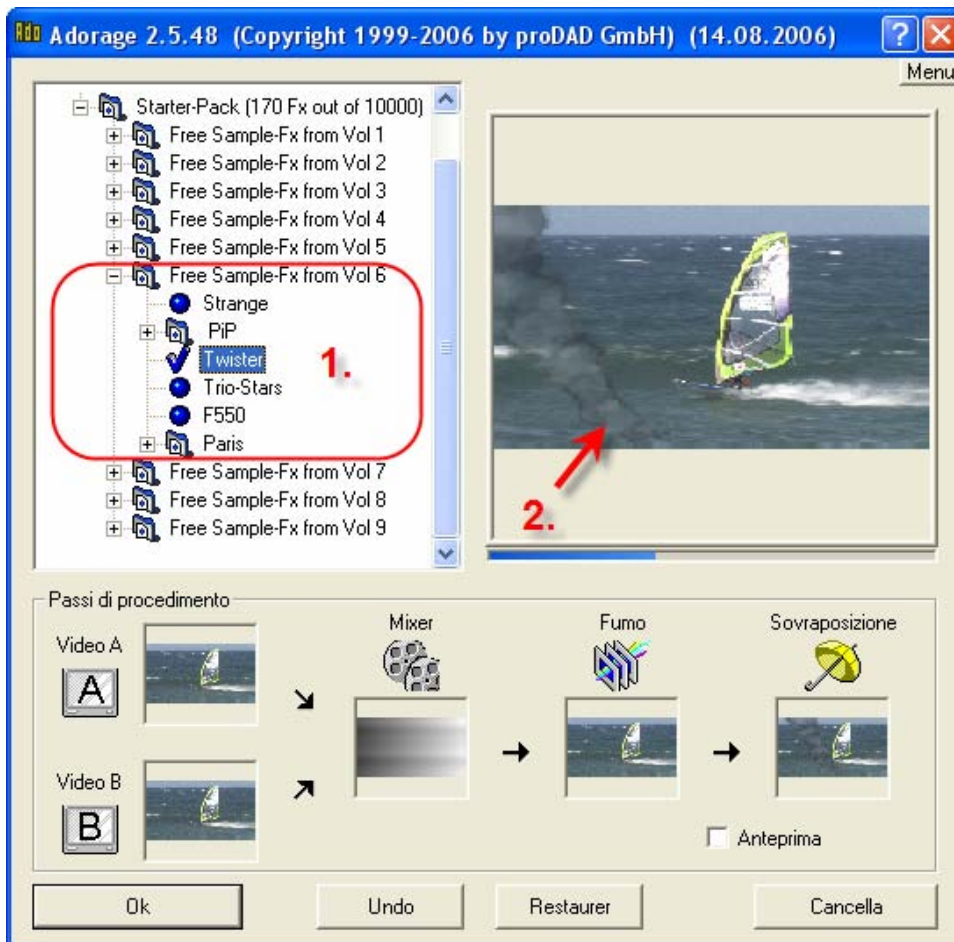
Ado Adorage 2.5.48 (Copyright 1999-2006 by proDAD GmbH) (14.08.2006)

?

Menu

Starter-Pack (170 Fx out of 10000)
Free Sample-Fx from Vol 1
Free Sample-Fx from Vol 2
Free Sample-Fx from Vol 3
Free Sample-Fx from Vol 4
Free Sample-Fx from Vol 5
Free Sample-Fx from Vol 6
Strange
PiP
Twister
Trio-Stars
F550
Paris
Free Sample-Fx from Vol 7
Free Sample-Fx from Vol 8
Free Sample-Fx from Vol 9

1.

2.

Passi di procedimento

Video A

A

Video B

B

Mixer

Fumo

Sovraposizione

Anteprima

Ok

Undo

Restaurer

Cancella